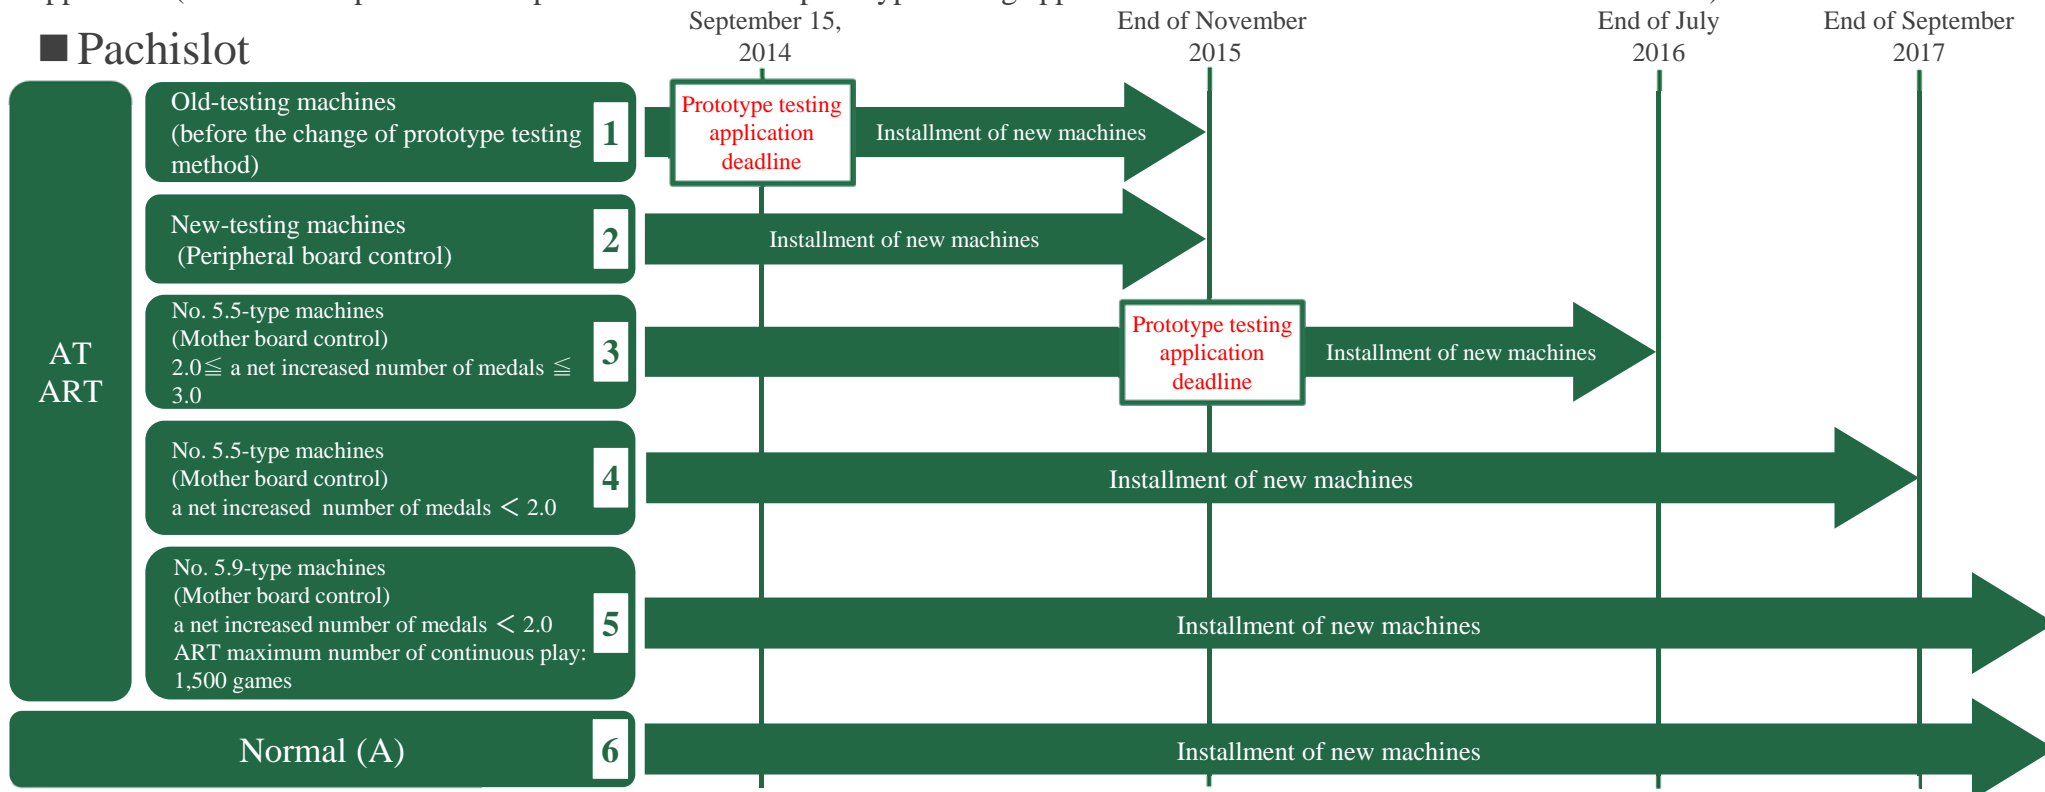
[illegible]

■ Pachislot

September 15, 2014

End of November 2015

End of July 2016

End of September 2017

AT ART

Old-testing machines (before the change of prototype testing method) 1

Prototype testing application deadline

Installment of new machines

New-testing machines (Peripheral board control) 2

Installment of new machines

No. 5.5-type machines (Mother board control) 2.0≦ a net increased number of medals ≦ 3.0 3

Prototype testing application deadline

Installment of new machines

No. 5.5-type machines (Mother board control) a net increased number of medals ＜ 2.0 4

Installment of new machines

No. 5.9-type machines (Mother board control) a net increased number of medals ＜ 2.0 ART maximum number of continuous play: 1,500 games 5

Installment of new machines

Normal (A) 6

Installment of new machines